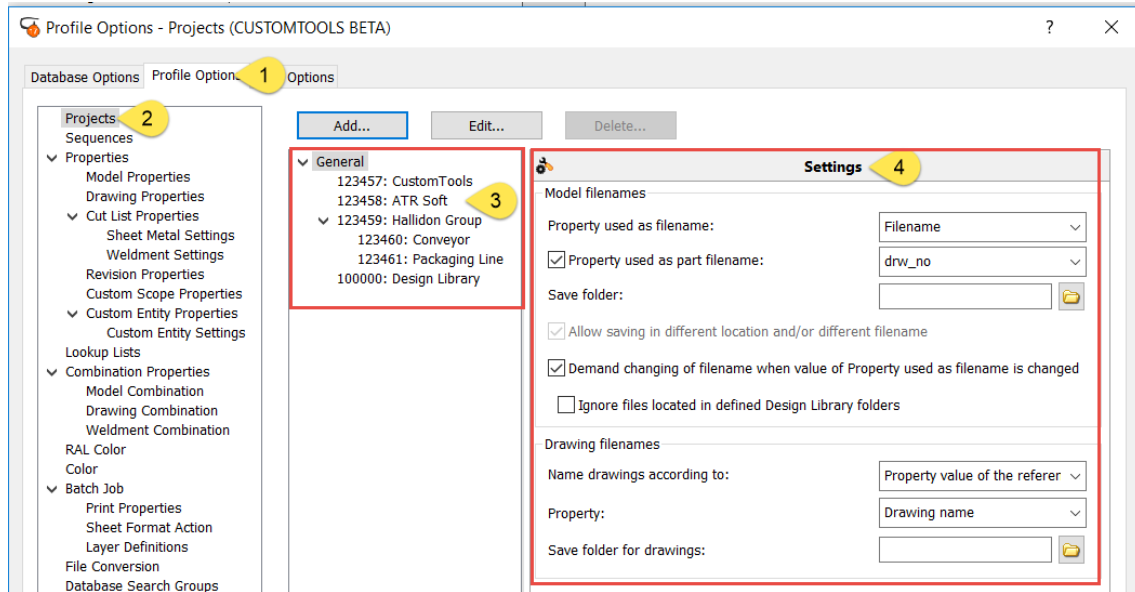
Profile Options - Projects (CUSTOMTOOLS BETA)

?

Database Options
Profile Option
1
Options

Projects
2
Sequences
Properties
Model Properties
Drawing Properties
Cut List Properties
Sheet Metal Settings
Weldment Settings
Revision Properties
Custom Scope Properties
Custom Entity Properties
Custom Entity Settings
Lookup Lists
Combination Properties
Model Combination
Drawing Combination
Weldment Combination
RAL Color
Color
Batch Job
Print Properties
Sheet Format Action
Layer Definitions
File Conversion
Database Search Groups

Add...
Edit...
Delete...

General
123457: CustomTools
123458: ATR Soft
3
123459: Hallidon Group
123460: Conveyor
123461: Packaging Line
100000: Design Library

Settings
4

Model filenames
Property used as filename: Filename
Property used as part filename: drw_no
Save folder:
Allow saving in different location and/or different filename
Demand changing of filename when value of Property used as filename is changed
Ignore files located in defined Design Library folders

Drawing filenames
Name drawings according to: Property value of the referer
Property: Drawing name
Save folder for drawings: